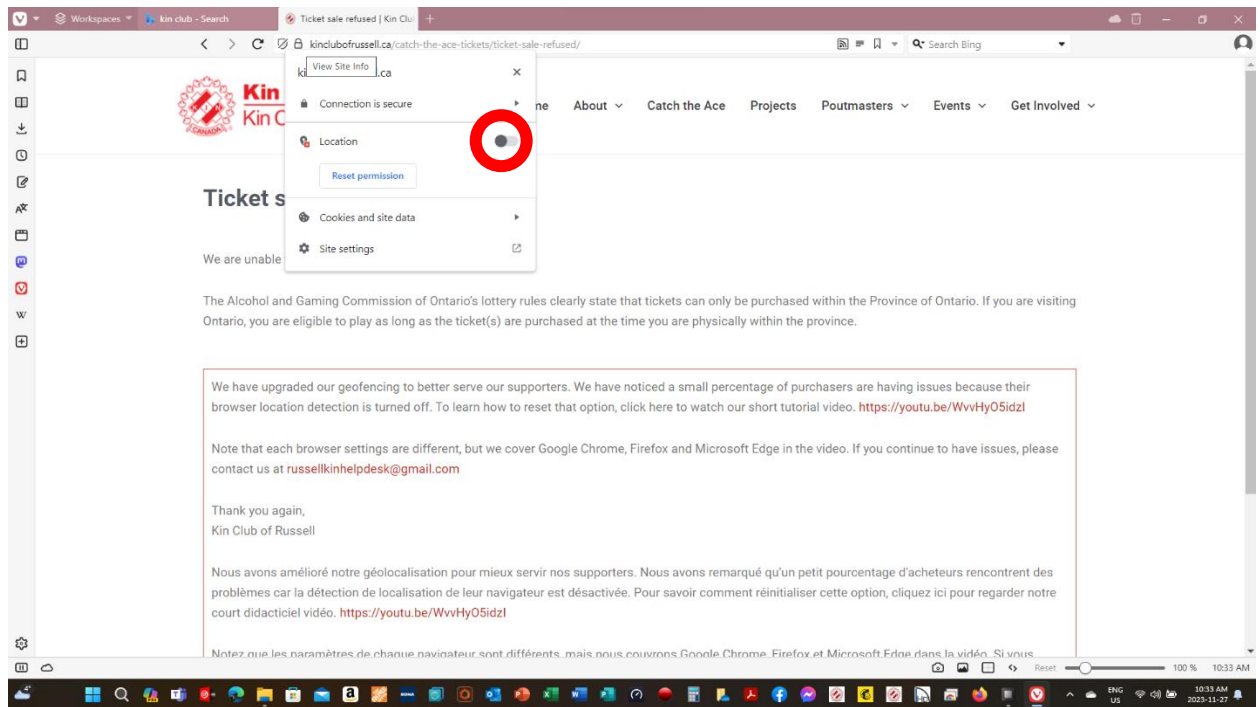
Workspaces
kin club - Search
Ticket sale refused | Kin Clu

kinclubofrussell.ca/catch-the-ace-tickets/ticket-sale-refused/

Search Bing

ki View Site Info .ca
Connection is secure
Location
Reset permission
Cookies and site data
Site settings

Kin
Kin C
CANADA

me About Catch the Ace Projects Poutmasters Events Get Involved

Ticket s

We are unable

The Alcohol and Gaming Commission of Ontario's lottery rules clearly state that tickets can only be purchased within the Province of Ontario. If you are visiting Ontario, you are eligible to play as long as the ticket(s) are purchased at the time you are physically within the province.

We have upgraded our geofencing to better serve our supporters. We have noticed a small percentage of purchasers are having issues because their browser location detection is turned off. To learn how to reset that option, click here to watch our short tutorial video. https://youtu.be/WvvHyO5idzI

Note that each browser settings are different, but we cover Google Chrome, Firefox and Microsoft Edge in the video. If you continue to have issues, please contact us at russellkinhelpdesk@gmail.com

Thank you again,
Kin Club of Russell

Nous avons amélioré notre géolocalisation pour mieux servir nos supporters. Nous avons remarqué qu'un petit pourcentage d'acheteurs rencontrent des problèmes car la détection de localisation de leur navigateur est désactivée. Pour savoir comment réinitialiser cette option, cliquez ici pour regarder notre court didacticiel vidéo. https://youtu.be/WvvHyO5idzI

Notez que les paramètres de chaque navigateur sont différents, mais nous couvrons Google Chrome, Firefox et Microsoft Edge dans la vidéo. Si vous

Reset 100 % 10:33 AM

ENG US 10:33 AM 2023-11-27